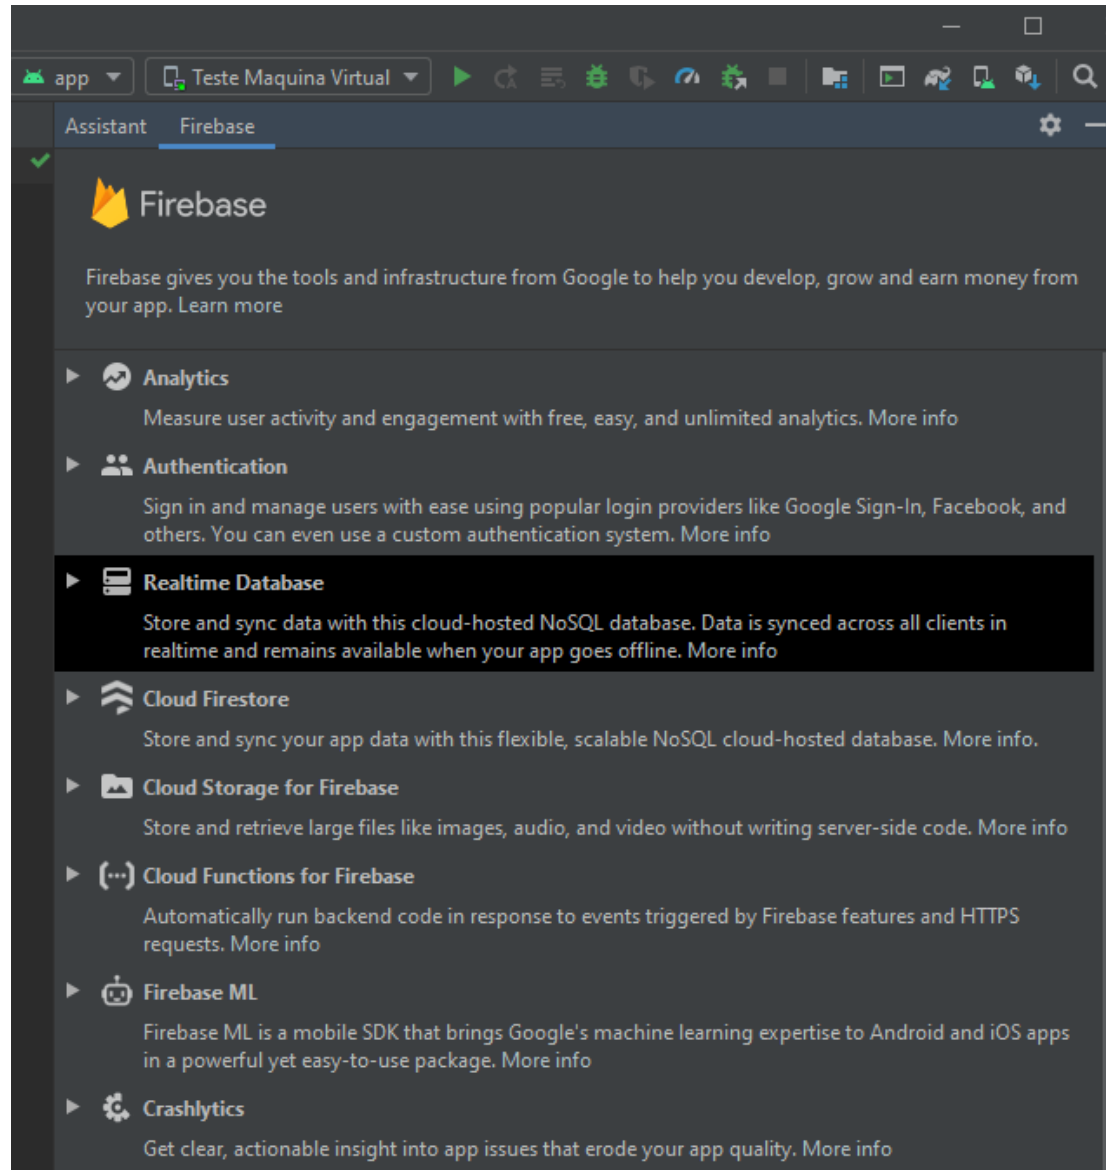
app
Teste Maquina Virtual

Assistant Firebase

Firebase

Firebase gives you the tools and infrastructure from Google to help you develop, grow and earn money from your app. Learn more

Analytics
Measure user activity and engagement with free, easy, and unlimited analytics. More info

Authentication
Sign in and manage users with ease using popular login providers like Google Sign-In, Facebook, and others. You can even use a custom authentication system. More info

Realtime Database
Store and sync data with this cloud-hosted NoSQL database. Data is synced across all clients in realtime and remains available when your app goes offline. More info

Cloud Firestore
Store and sync your app data with this flexible, scalable NoSQL cloud-hosted database. More info.

Cloud Storage for Firebase
Store and retrieve large files like images, audio, and video without writing server-side code. More info

Cloud Functions for Firebase
Automatically run backend code in response to events triggered by Firebase features and HTTPS requests. More info

Firebase ML
Firebase ML is a mobile SDK that brings Google's machine learning expertise to Android and iOS apps in a powerful yet easy-to-use package. More info

Crashlytics
Get clear, actionable insight into app issues that erode your app quality. More info